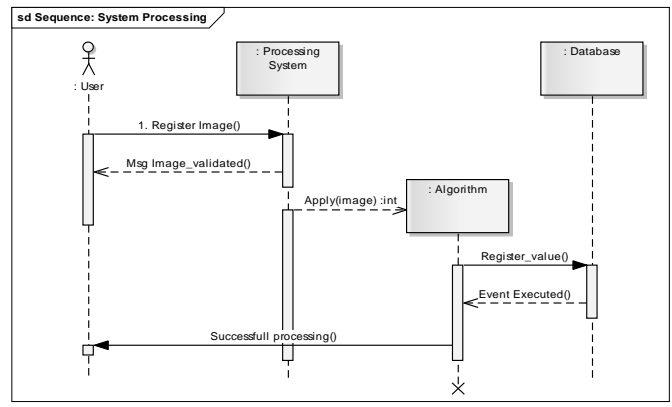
sd Sequence: System Processing

: User

: Processing System

: Database

1. Register Image()

Msg Image_validated()

Apply(image) :int

: Algorithm

Register_value()

Event Executed()

Successfull processing()